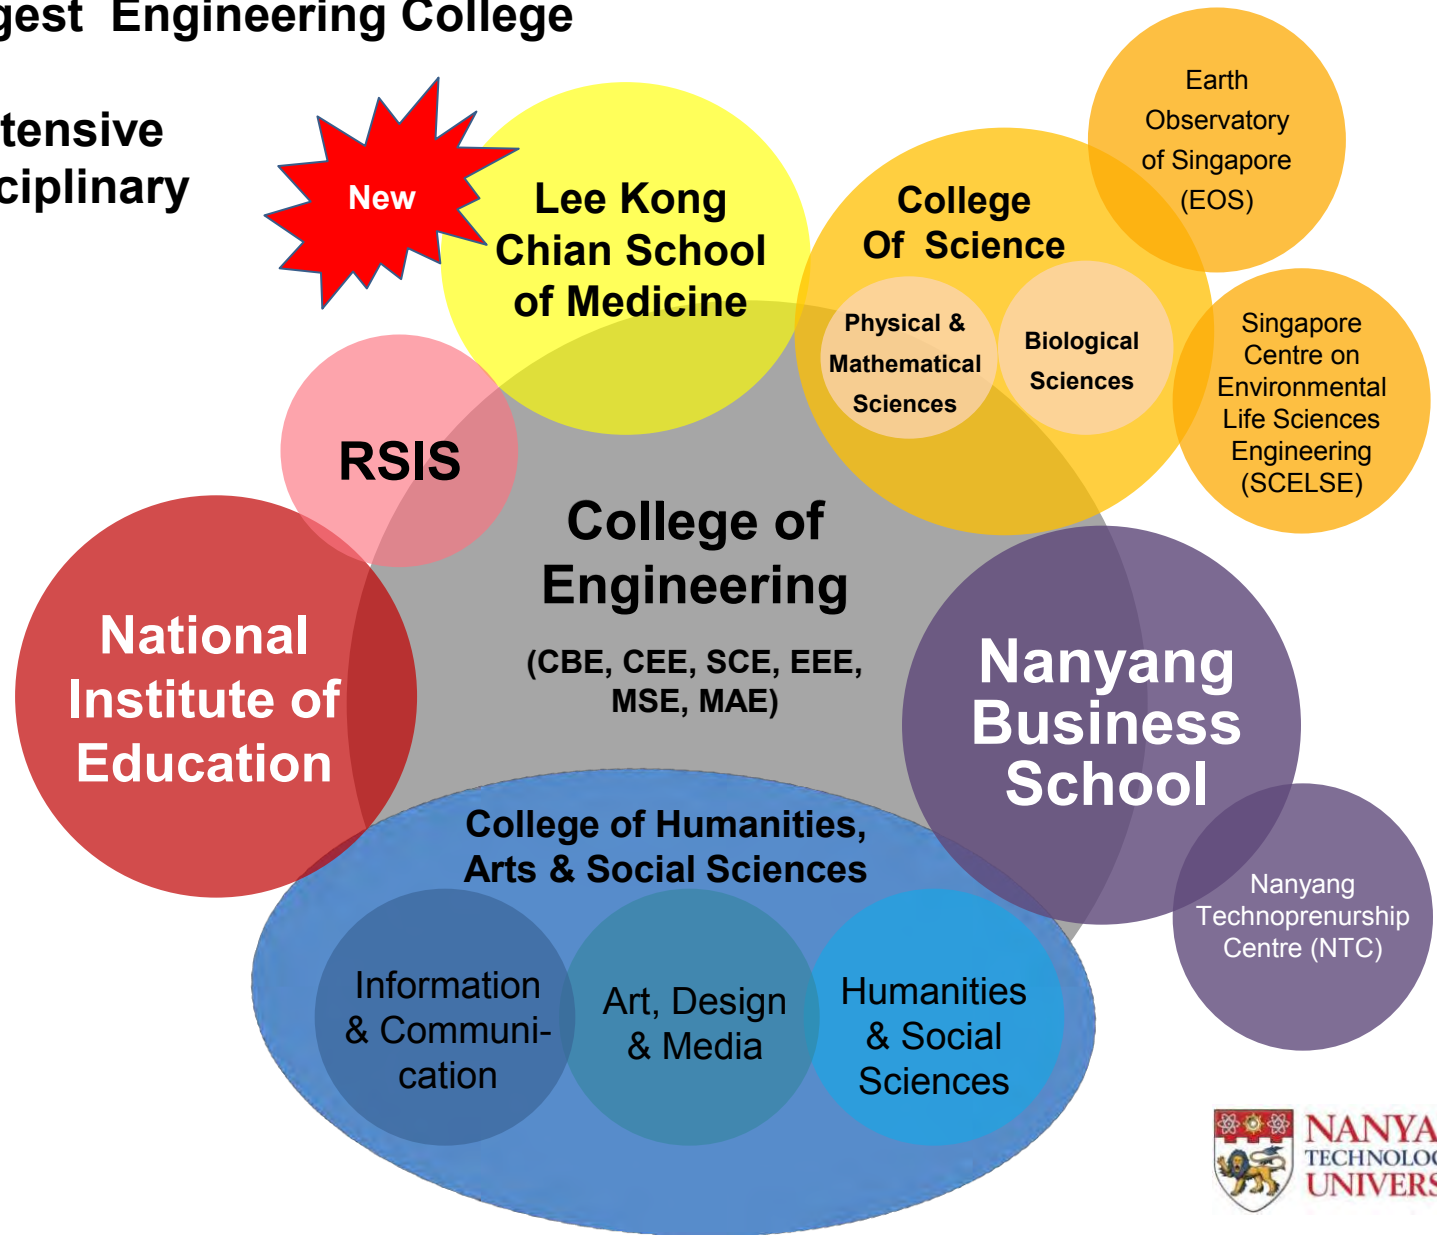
gest Engineering College

tensive
ciplinary

New

Lee Kong Chian School of Medicine

College Of Science

Physical & Mathematical Sciences

Biological Sciences

Earth Observatory of Singapore (EOS)

Singapore Centre on Environmental Life Sciences Engineering (SCELSE)

RSIS

College of Engineering

(CBE, CEE, SCE, EEE, MSE, MAE)

National Institute of Education

Nanyang Business School

Nanyang Technoprenurship Centre (NTC)

College of Humanities, Arts & Social Sciences

Information & Communi-cation

Art, Design & Media

Humanities & Social Sciences

NANYA
TECHNOLO
UNIVERS